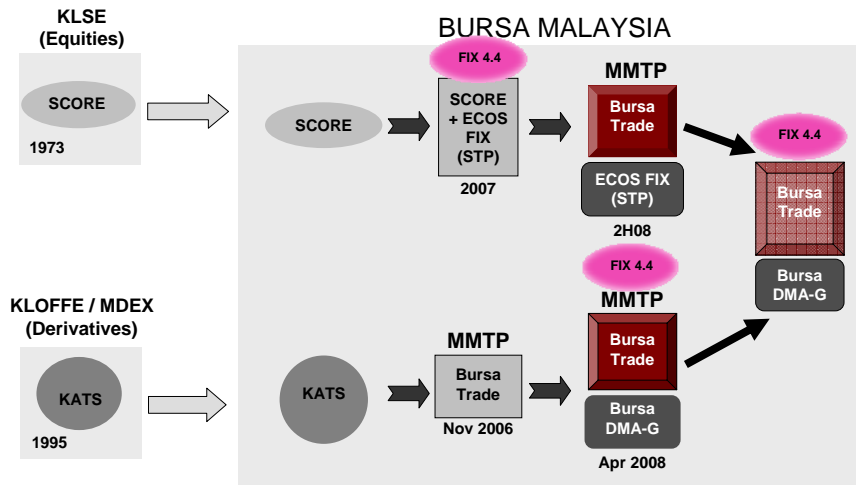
KLSE
(Equities)

SCORE

1973

BURSA MALAYSIA

FIX 4.4

SCORE

SCORE
+ ECOS
FIX
(STP)

2007

MMTP

Bursa
Trade

ECOS FIX
(STP)

2H08

FIX 4.4

Bursa
Trade

Bursa
DMA-G

KLOFFE / MDEX
(Derivatives)

KATS

1995

KATS

MMTP

Bursa
Trade

Nov 2006

FIX 4.4

MMTP

Bursa
Trade

Bursa
DMA-G

Apr 2008